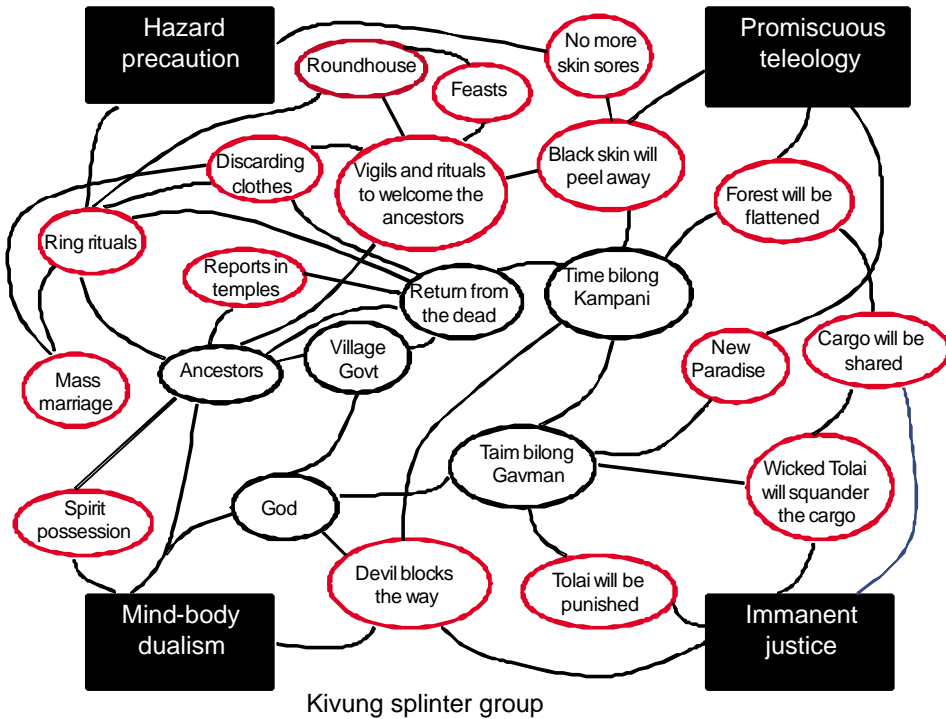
Hazard precaution

Promiscuous teleology

No more skin sores

Roundhouse

Feasts

Black skin will peel away

Discarding clothes

Vigils and rituals to welcome the ancestors

Forest will be flattened

Ring rituals

Reports in temples

Return from the dead

Time bilong Kampani

Cargo will be shared

New Paradise

Mass marriage

Ancestors

Village Govt

Taim bilong Gavman

Wicked Tolai will squander the cargo

Spirit possession

God

Devil blocks the way

Tolai will be punished

Mind-body dualism

Immanent justice

Kivung splinter group